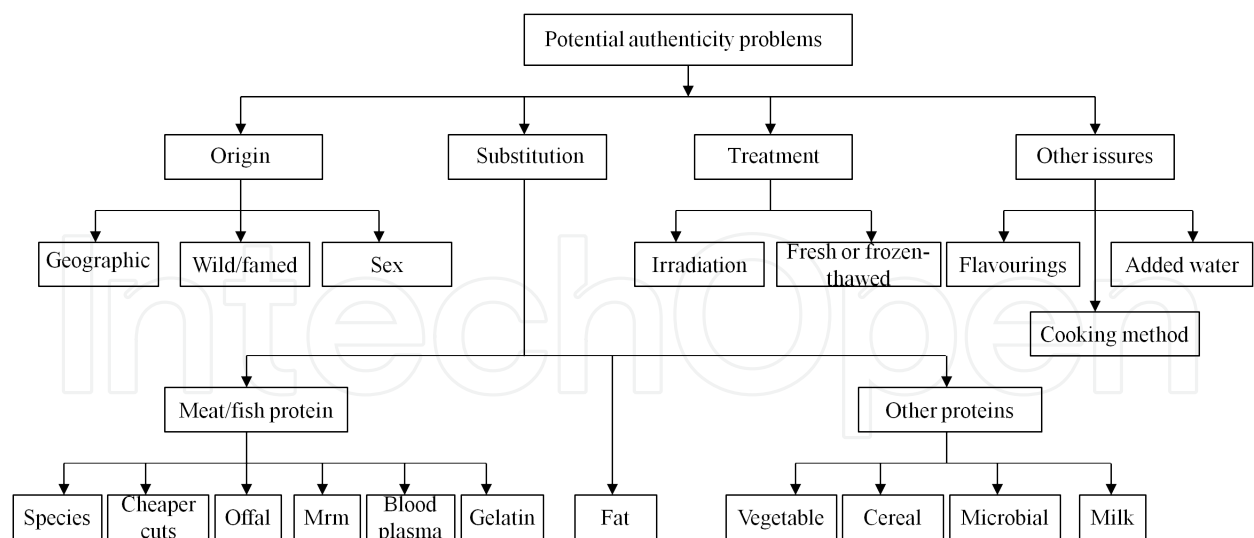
Potential authenticity problems

Origin

Substitution

Treatment

Other issures

Geographic

Wild/famed

Sex

Irradiation

Fresh or frozen-thawed

Flavourings

Added water

Cooking method

Meat/fish protein

Other proteins

Species

Cheaper cuts

Offal

Mrm

Blood plasma

Gelatin

Fat

Vegetable

Cereal

Microbial

Milk